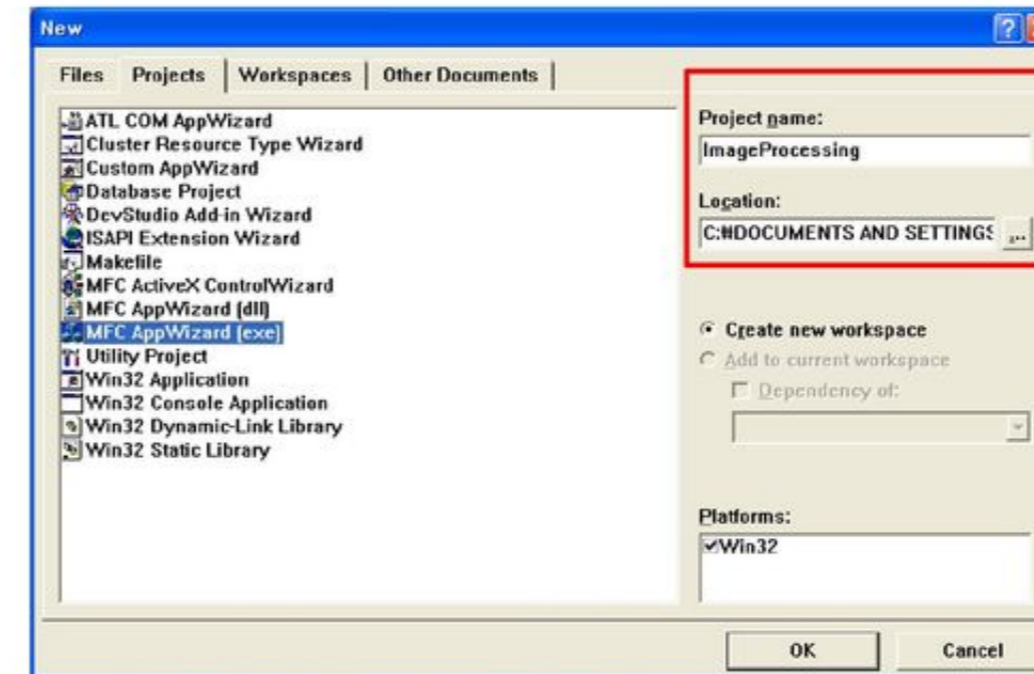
New

Files | Projects | Workspaces | Other Documents

ATL COM AppWizard
Cluster Resource Type Wizard
Custom AppWizard
Database Project
DevStudio Add-in Wizard
ISAPI Extension Wizard
Makefile
MFC ActiveX ControlWizard
MFC AppWizard (dll)
MFC AppWizard (exe)
Utility Project
Win32 Application
Win32 Console Application
Win32 Dynamic-Link Library
Win32 Static Library

Project name:
ImageProcessing

Location:
C:₩DOCUMENTS AND SETTINGS

...

Create new workspace
Add to current workspace
Dependency of:

Platforms:
Win32

OK
Cancel